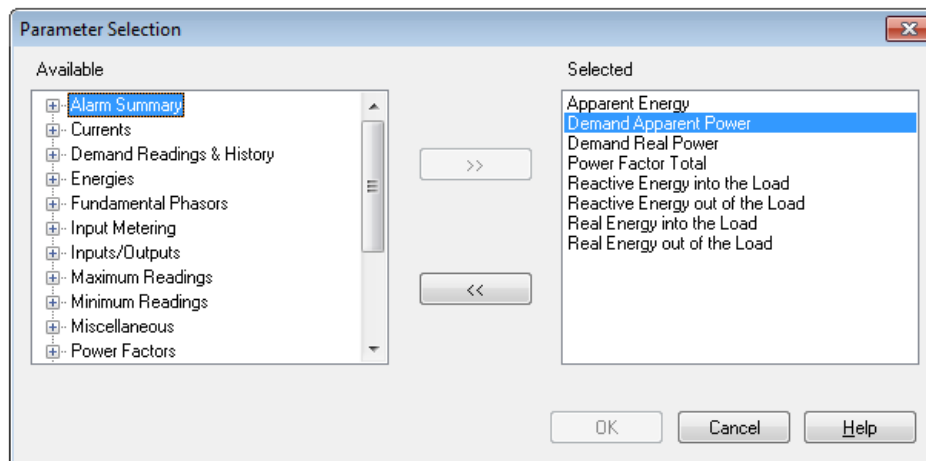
Parameter Selection

Available

Alarm Summary
Currents
Demand Readings & History
Energies
Fundamental Phasors
Input Metering
Inputs/Outputs
Maximum Readings
Minimum Readings
Miscellaneous
Power Factors

>>

<<

Selected

Apparent Energy
Demand Apparent Power
Demand Real Power
Power Factor Total
Reactive Energy into the Load
Reactive Energy out of the Load
Real Energy into the Load
Real Energy out of the Load

OK

Cancel

Help